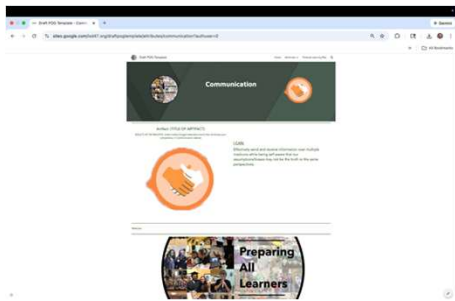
Draft POG Template - Comm

sites.google.com/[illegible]/communication

Communication

Artifact: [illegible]

GOAL

Effectively send and receive information over multiple mediums while being self-aware that our assumptions/biases may not be the truth or the same perspectives.

Preparing All Learners